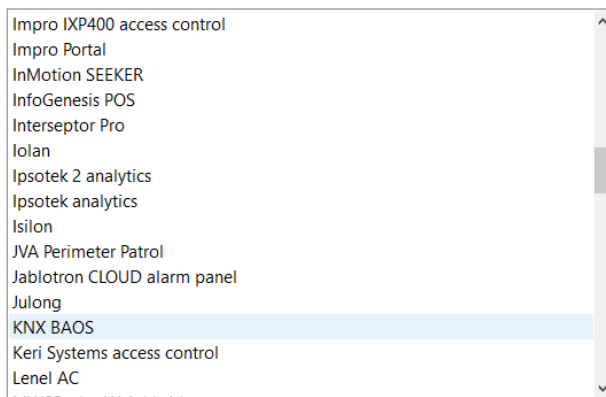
Impro IXP400 access control
Impro Portal
InMotion SEEKER
InfoGenesis POS
Interseptor Pro
Iolan
Ipsotek 2 analytics
Ipsotek analytics
Isilon
JVA Perimeter Patrol
Jablotron CLOUD alarm panel
Julong
KNX BAOS
Keri Systems access control
Lenel AC